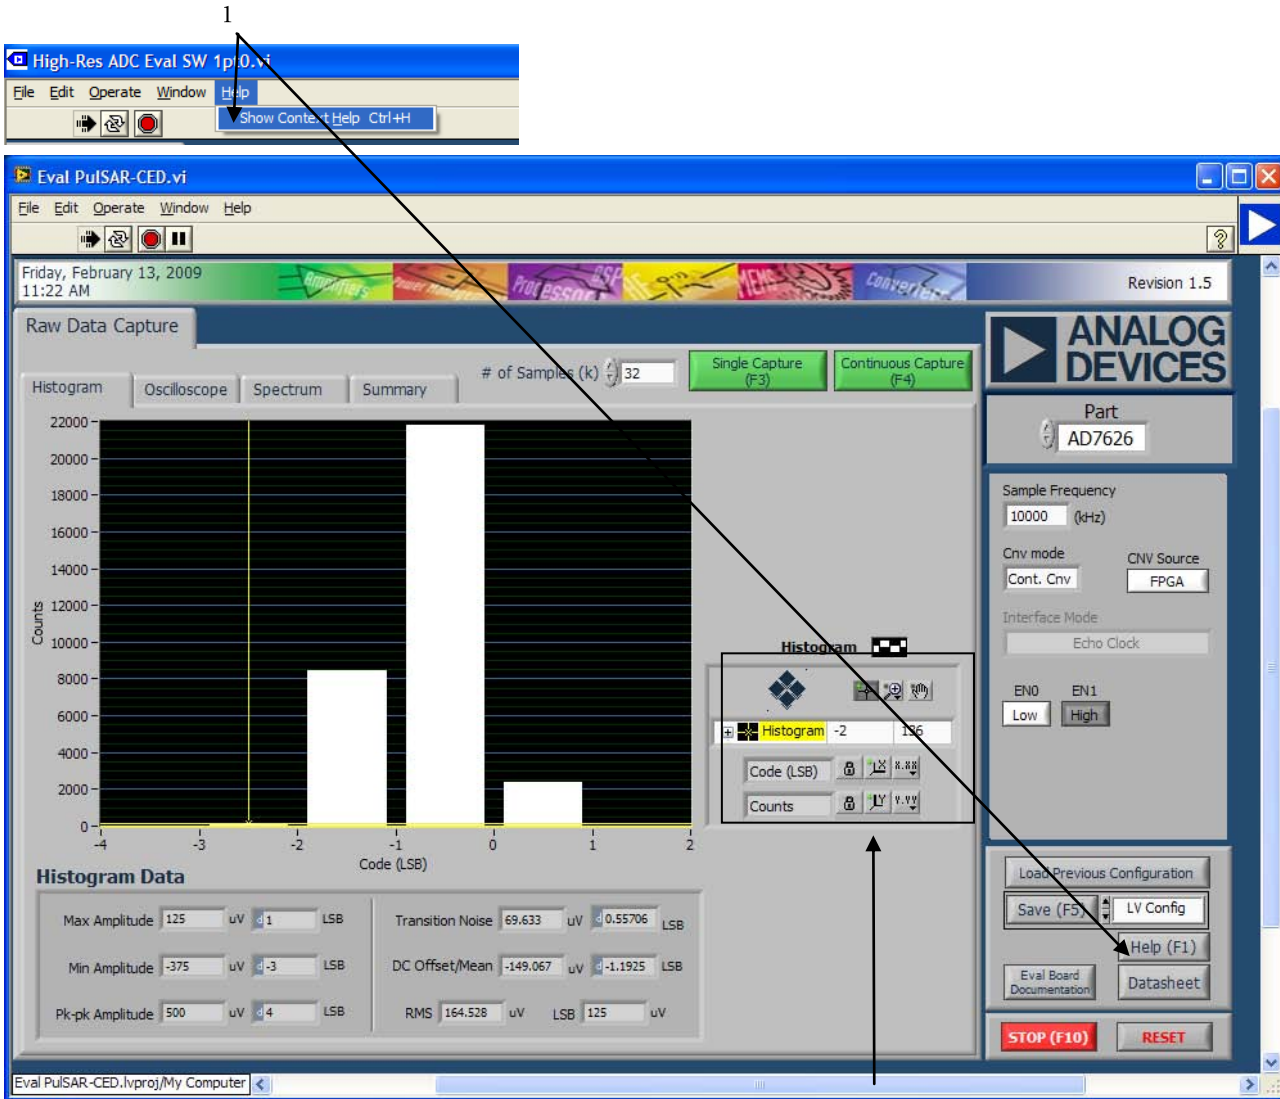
1

High-Res ADC Eval SW 1p0.vi

File Edit Operate Window Help

Show Context Help Ctrl+H

Eval PulSAR-CED.vi

File Edit Operate Window Help

Friday, February 13, 2009
11:22 AM

Amplifiers Power Management Processors DSP Converters

Revision 1.5

Raw Data Capture

ANALOG DEVICES

Histogram Oscilloscope Spectrum Summary

# of Samples (k) 32

Single Capture (F3)

Continuous Capture (F4)

Part
AD7626

22000
20000
18000
16000
14000
12000
10000
8000
6000
4000
2000
0

Counts

-4 -3 -2 -1 0 1 2

Code (LSB)

Histogram

Histogram -2 136

Code (LSB)

Counts

Sample Frequency
10000 (kHz)

Cnv mode
Cont. Cnv

CNV Source
FPGA

Interface Mode
Echo Clock

EN0 EN1
Low High

Histogram Data

| Max Amplitude | 125 | uV | 1 | LSB | Transition Noise | 69.633 | uV | 0.55706 | LSB |
|---|---|---|---|---|---|---|---|---|---|
| Min Amplitude | -375 | uV | -3 | LSB | DC Offset/Mean | -149.067 | uV | -1.1925 | LSB |
| Pk-pk Amplitude | 500 | uV | 4 | LSB | RMS | 164.528 | uV LSB | 125 | uV |

Load Previous Configuration

Save (F5) LV Config

Help (F1)

Eval Board Documentation

Datasheet

STOP (F10)

RESET

Eval PulSAR-CED.lvproj/My Computer